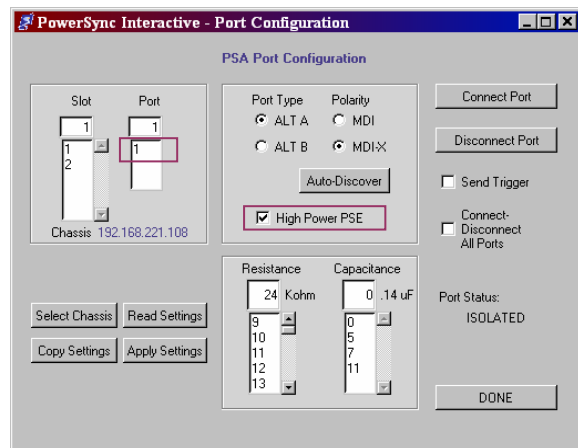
PowerSync Interactive - Port Configuration

PSA Port Configuration

Slot
Port
1
1
1
2
1
Chassis 192.168.221.108

Port Type
Polarity
ALT A
MDI
ALT B
MDI-X
Auto-Discover
High Power PSE

Connect Port
Disconnect Port
Send Trigger
Connect-Disconnect All Ports

Resistance
Capacitance
24 Kohm
0 .14 uF
9
10
11
12
13
0
5
7
11

Select Chassis
Read Settings
Copy Settings
Apply Settings

Port Status:
ISOLATED

DONE